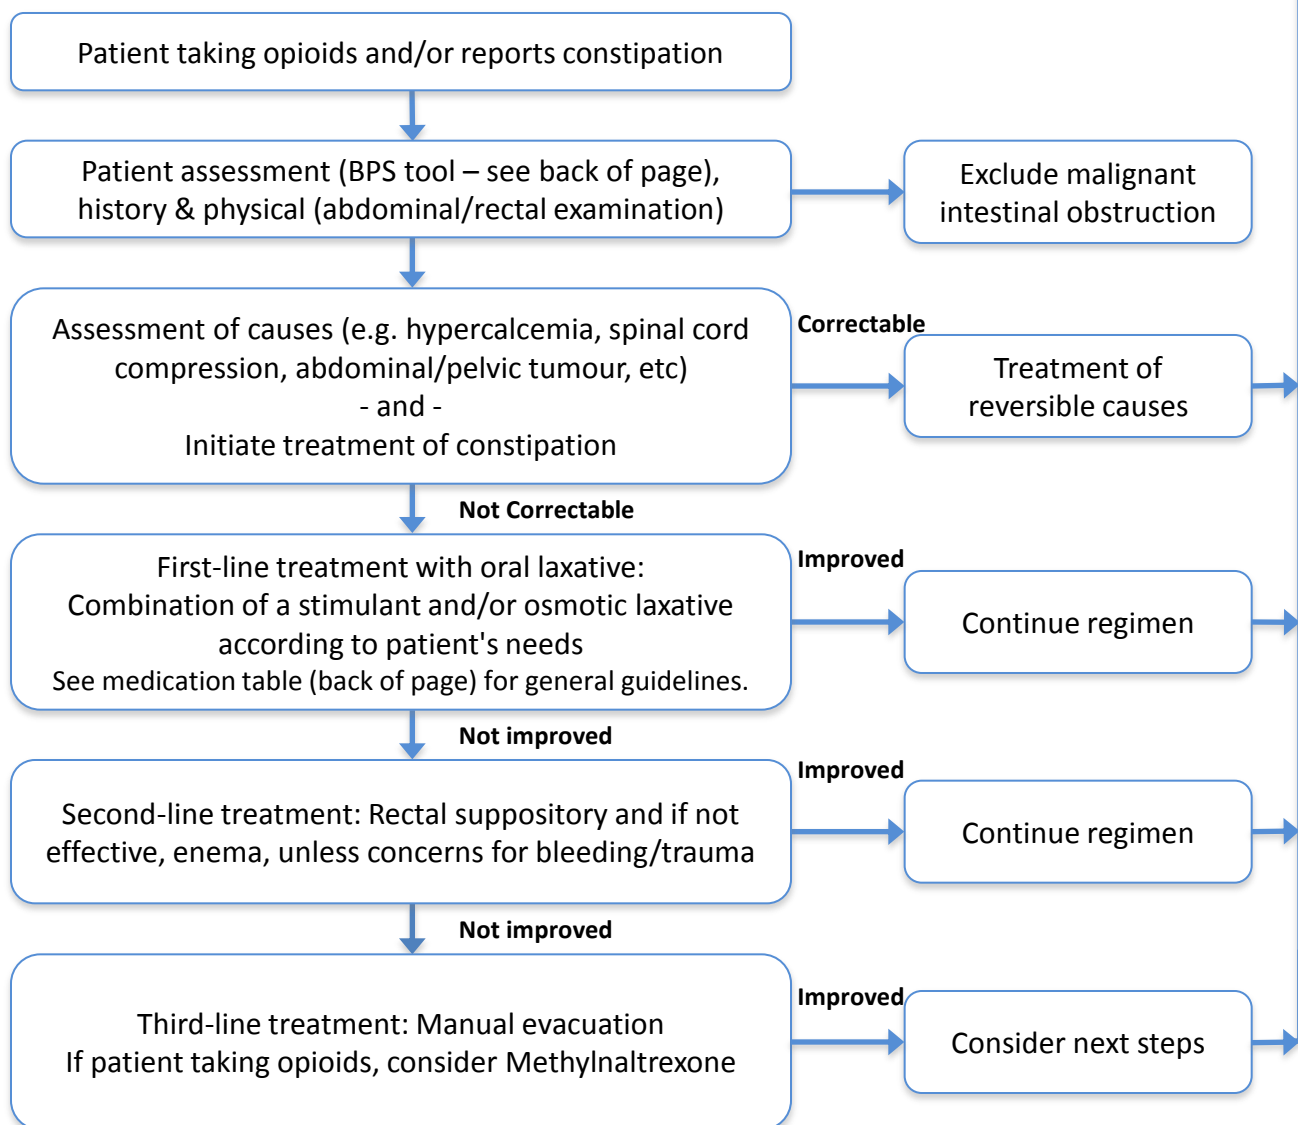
Patient taking opioids and/or reports constipation

Patient assessment (BPS tool – see back of page), history & physical (abdominal/rectal examination)

Exclude malignant intestinal obstruction

Assessment of causes (e.g. hypercalcemia, spinal cord compression, abdominal/pelvic tumour, etc)
- and -
Initiate treatment of constipation

Correctable

Treatment of reversible causes

Not Correctable

First-line treatment with oral laxative:
Combination of a stimulant and/or osmotic laxative according to patient's needs
See medication table (back of page) for general guidelines.

Improved

Continue regimen

Not improved

Second-line treatment: Rectal suppository and if not effective, enema, unless concerns for bleeding/trauma

Improved

Continue regimen

Not improved

Third-line treatment: Manual evacuation
If patient taking opioids, consider Methylnaltrexone

Improved

Consider next steps